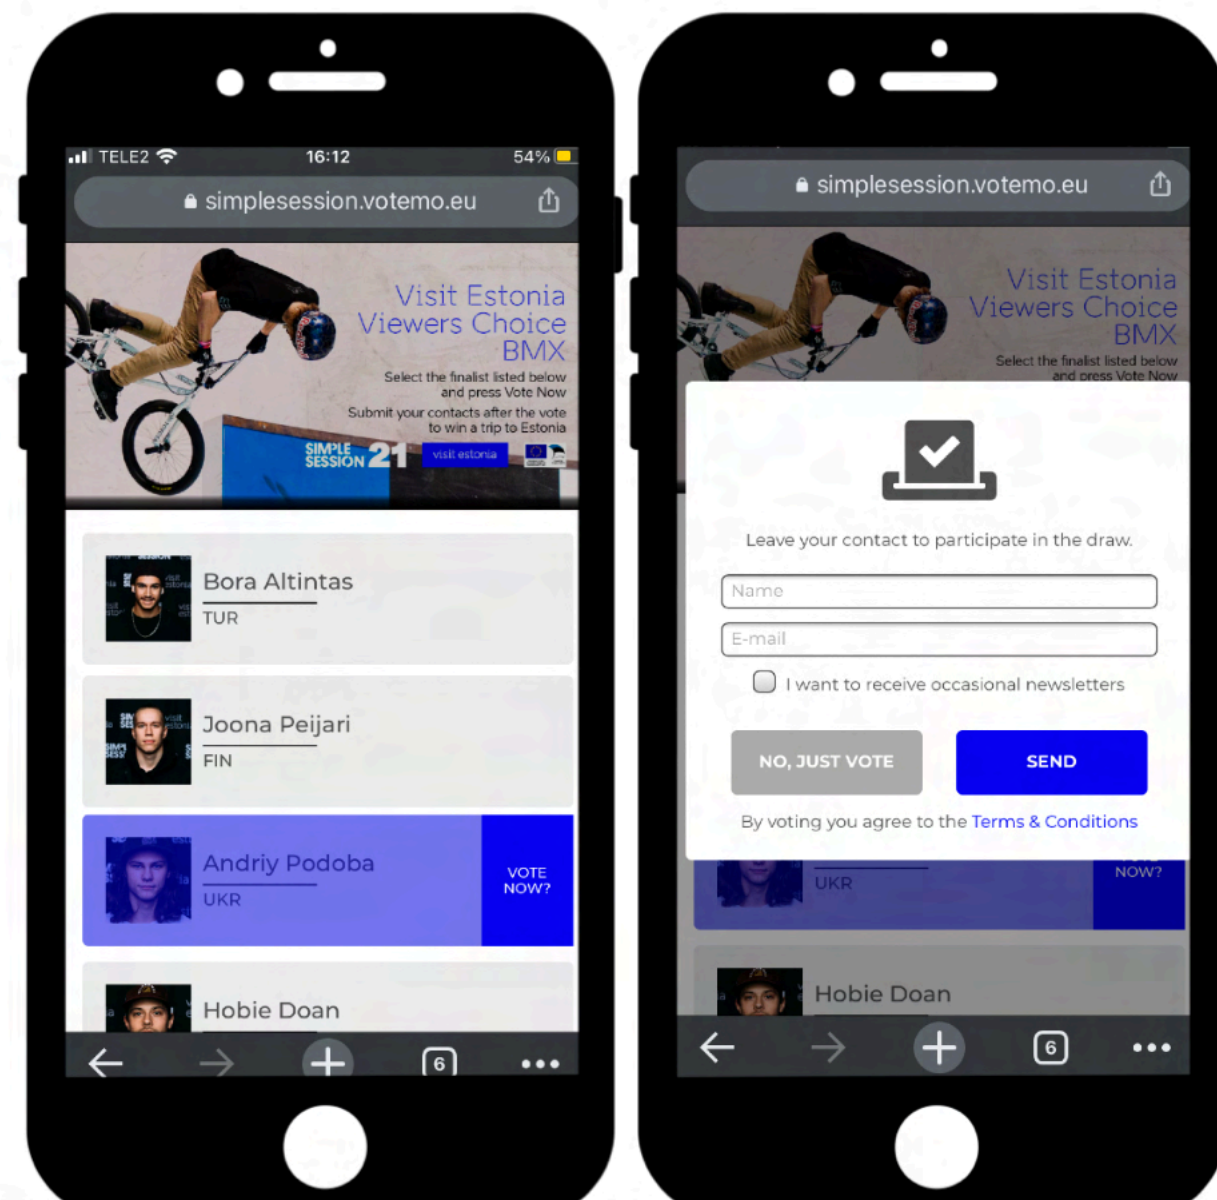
TELE2 16:12 54%

simplesession.votemo.eu

Visit Estonia
Viewers Choice
BMX

Select the finalist listed below and press Vote Now

Submit your contacts after the vote to win a trip to Estonia

SIMPLE SESSION 21 visit estonia

Bora Altintas
TUR

Joona Peijari
FIN

Andriy Podoba
UKR

VOTE NOW?

Hobie Doan

6

simplesession.votemo.eu

Visit Estonia
Viewers Choice
BMX

Select the finalist listed below and press Vote Now

Leave your contact to participate in the draw.

Name

E-mail

I want to receive occasional newsletters

NO, JUST VOTE

SEND

By voting you agree to the Terms & Conditions

UKR

NOW?

Hobie Doan

6